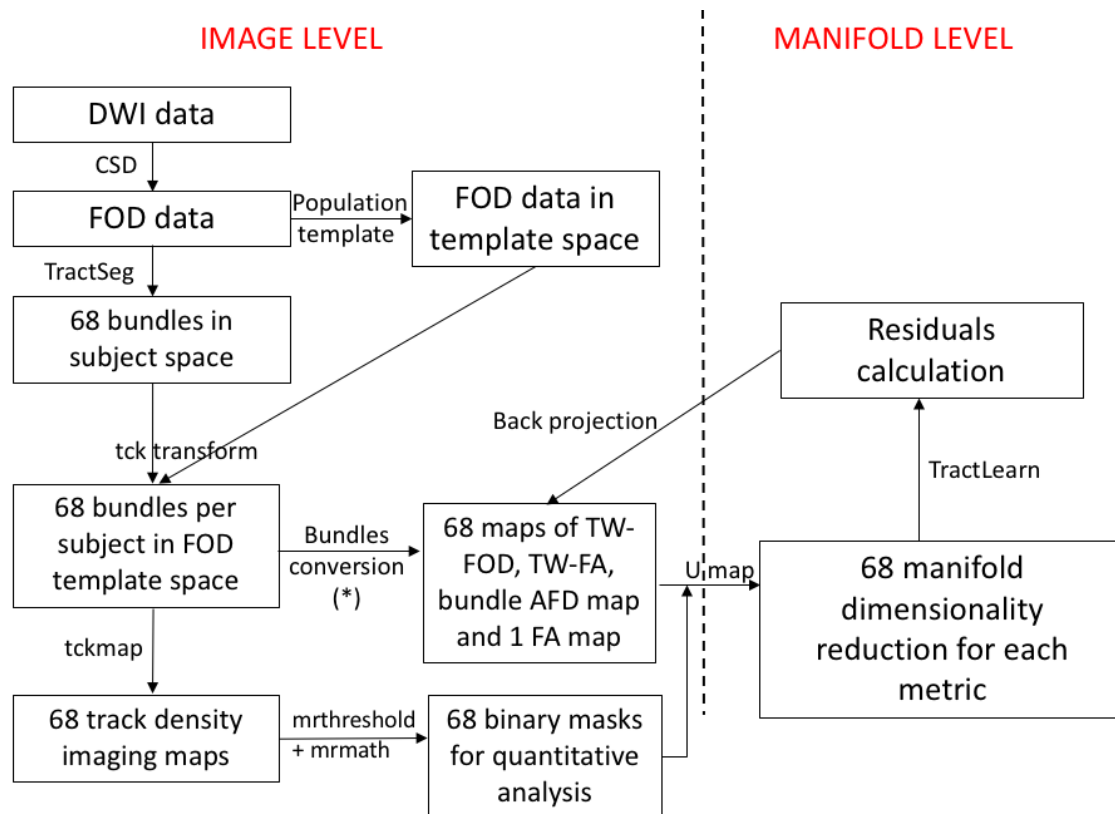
IMAGE LEVEL

MANIFOLD LEVEL

DWI data

CSD

FOD data

Population template

FOD data in template space

TractSeg

68 bundles in subject space

tck transform

68 bundles per subject in FOD template space

Bundles conversion (*)

68 maps of TW-FOD, TW-FA, bundle AFD map and 1 FA map

Back projection

Residuals calculation

TractLearn

U map

68 manifold dimensionality reduction for each metric

tckmap

68 track density imaging maps

mrthreshold + mrmath

68 binary masks for quantitative analysis